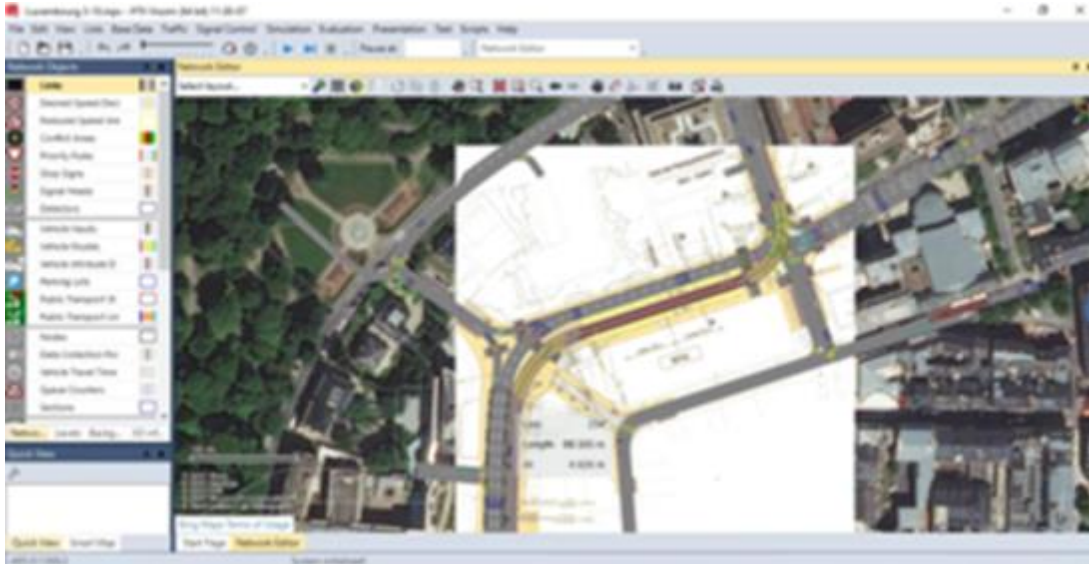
Luxembourg X-Xchange - PTV Vissim (64 bit) 11.00-07

File Edit View Lists Base Data Traffic Signal Control Simulation Evaluation Presentation Test Scripts Help

Pause at

Network Editor

Network Objects

Links
Desired Speed Decisions
Reduced Speed Areas
Conflict Areas
Priority Rules
Stop Signs
Signal Heads
Detectors
Vehicle Inputs
Vehicle Routes
Vehicle Attribute D
Parking Lots
Public Transport St
Public Transport Lin
Nodes
Data Collection Poi
Vehicle Travel Times
Queue Counters
Sections

Network Levels Backg

Quick View

Quick View Smart Map

Network Editor

Select layout...

Link
Length
W

Bing Maps Terms of Usage

Start Page Network Editor